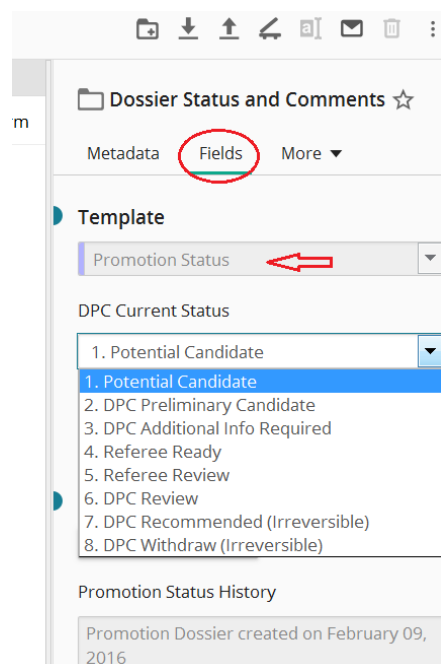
rm

Dossier Status and Comments ☆

Metadata Fields More ▼

Template

Promotion Status

DPC Current Status

1. Potential Candidate

1. Potential Candidate
2. DPC Preliminary Candidate
3. DPC Additional Info Required
4. Referee Ready
5. Referee Review
6. DPC Review
7. DPC Recommended (Irreversible)
8. DPC Withdraw (Irreversible)

Promotion Status History

Promotion Dossier created on February 09, 2016